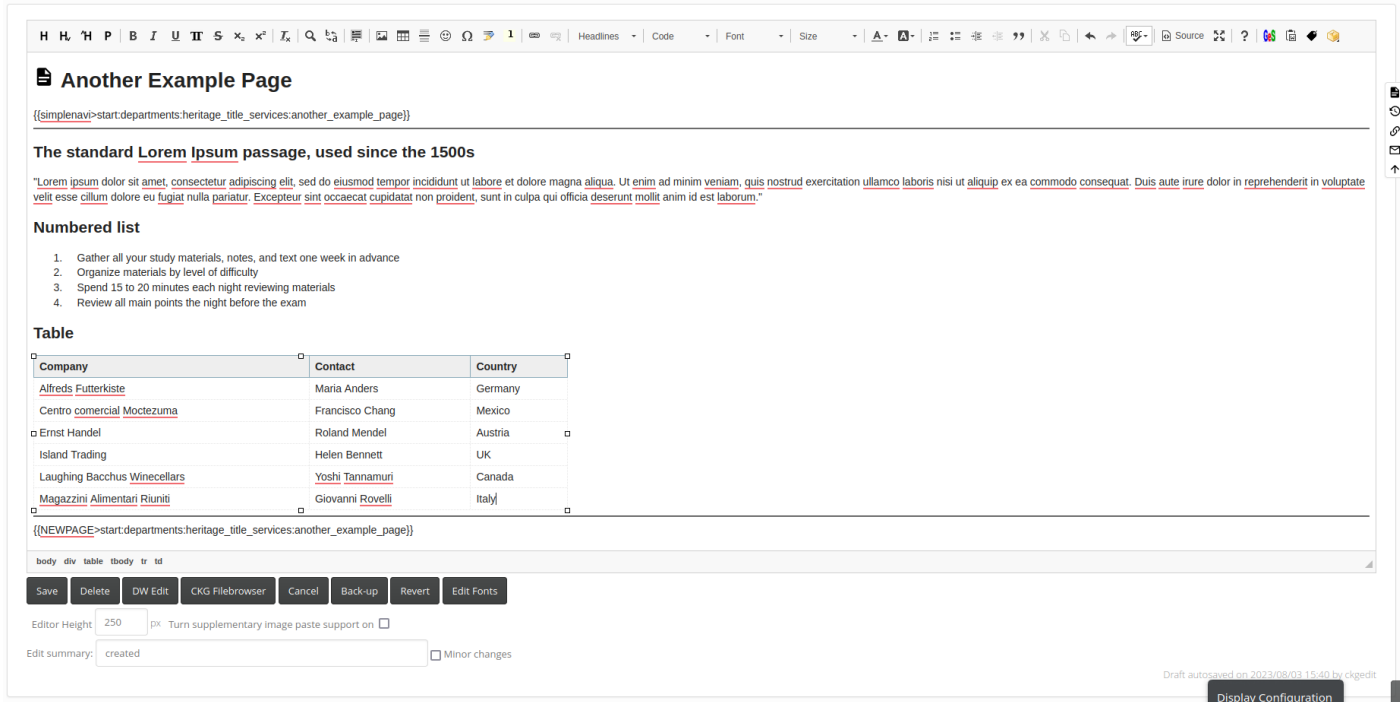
H H H P B I U T S x₂ x² Headlines Code Font Size Source ?

Another Example Page

{{simplenavi>start:departments:heritage_title_services:another_example_page}}

The standard Lorem Ipsum passage, used since the 1500s

"Lorem ipsum dolor sit amet, consectetur adipiscing elit, sed do eiusmod tempor incididunt ut labore et dolore magna aliqua. Ut enim ad minim veniam, quis nostrud exercitation ullamco laboris nisi ut aliquip ex ea commodo consequat. Duis aute irure dolor in reprehenderit in voluptate velit esse cillum dolore eu fugiat nulla pariatur. Excepteur sint occaecat cupidatat non proident, sunt in culpa qui officia deserunt mollit anim id est laborum."

Numbered list

1. Gather all your study materials, notes, and text one week in advance
2. Organize materials by level of difficulty
3. Spend 15 to 20 minutes each night reviewing materials
4. Review all main points the night before the exam

Table

| Company | Contact | Country |
|---|---|---|
| Alfreds Futterkiste | Maria Anders | Germany |
| Centro comercial Moctezuma | Francisco Chang | Mexico |
| Ernst Handel | Roland Mendel | Austria |
| Island Trading | Helen Bennett | UK |
| Laughing Bacchus Winecellars | Yoshi Tannamuri | Canada |
| Magazzini Alimentari Riuniti | Giovanni Rovelli | Italy |

{{NEWPAGE>start:departments:heritage_title_services:another_example_page}}

body div table tbody tr td

Save Delete DW Edit CKG Filebrowser Cancel Back-up Revert Edit Fonts

Editor Height 250 px Turn supplementary image paste support on

Edit summary: created Minor changes

Draft autosaved on 2023/08/03 15:40 by ckgedit

Display Configuration